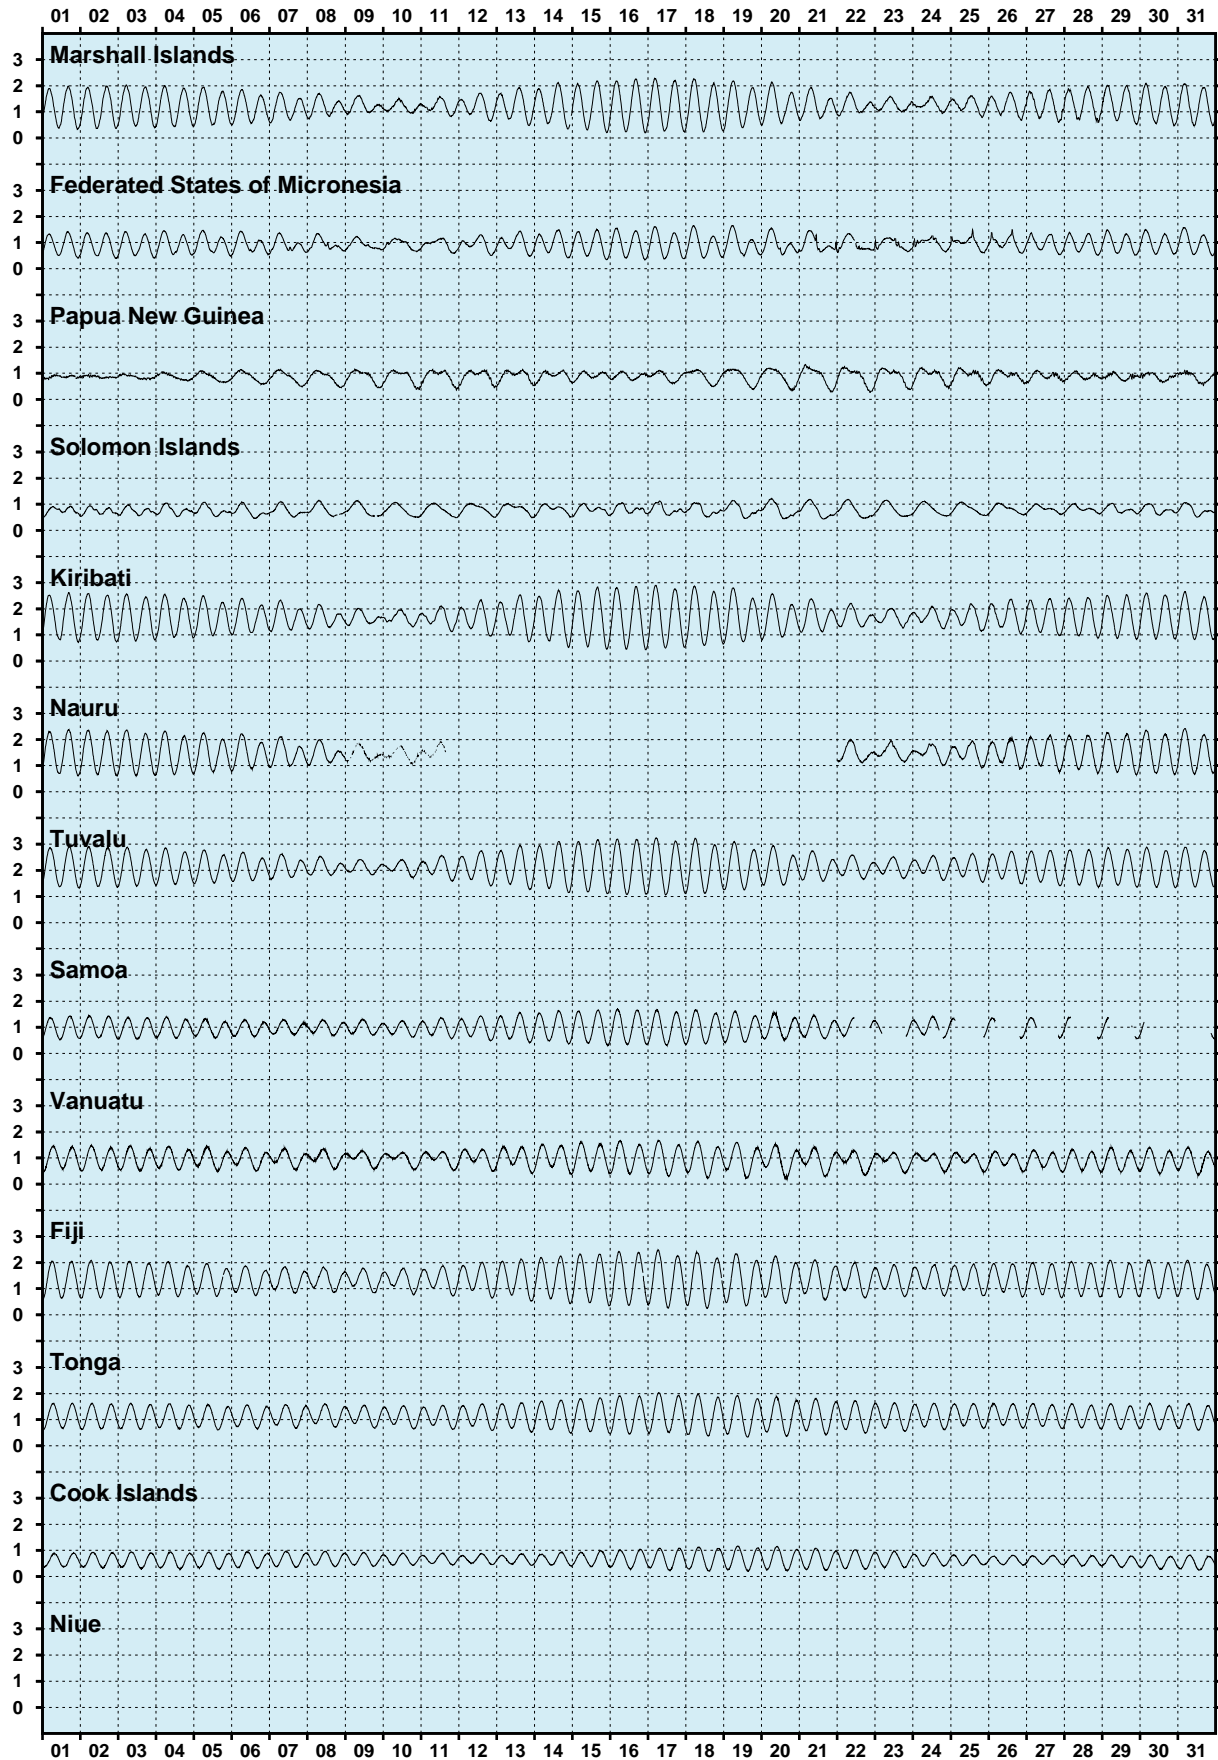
01 02 03 04 05 06 07 08 09 10 11 12 13 14 15 16 17 18 19 20 21 22 23 24 25 26 27 28 29 30 31

Marshall Islands
3
2
1
0

Federated States of Micronesia
3
2
1
0

Papua New Guinea
3
2
1
0

Solomon Islands
3
2
1
0

Kiribati
3
2
1
0

Nauru
3
2
1
0

Tuvalu
3
2
1
0

Samoa
3
2
1
0

Vanuatu
3
2
1
0

Fiji
3
2
1
0

Tonga
3
2
1
0

Cook Islands
3
2
1
0

Niue
3
2
1
0

01 02 03 04 05 06 07 08 09 10 11 12 13 14 15 16 17 18 19 20 21 22 23 24 25 26 27 28 29 30 31